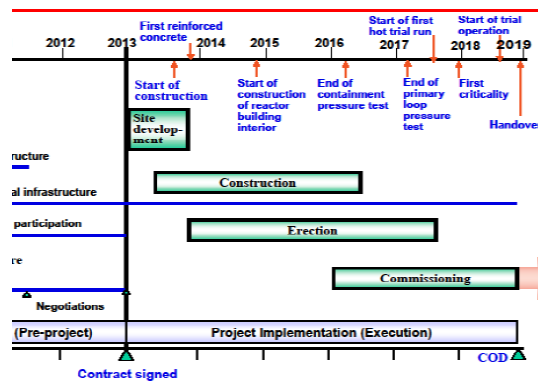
First reinforced concrete

Start of first hot trial run

Start of trial operation

2012

2013

2014

2015

2016

2017

2018

2019

Start of construction

Start of construction of reactor building interior

End of containment pressure test

End of primary loop pressure test

First criticality

Handover

Site development

ructure

al infrastructure

Construction

participation

Erection

re

Commissioning

Negotiations

(Pre-project)

Project Implementation (Execution)

COD

Contract signed